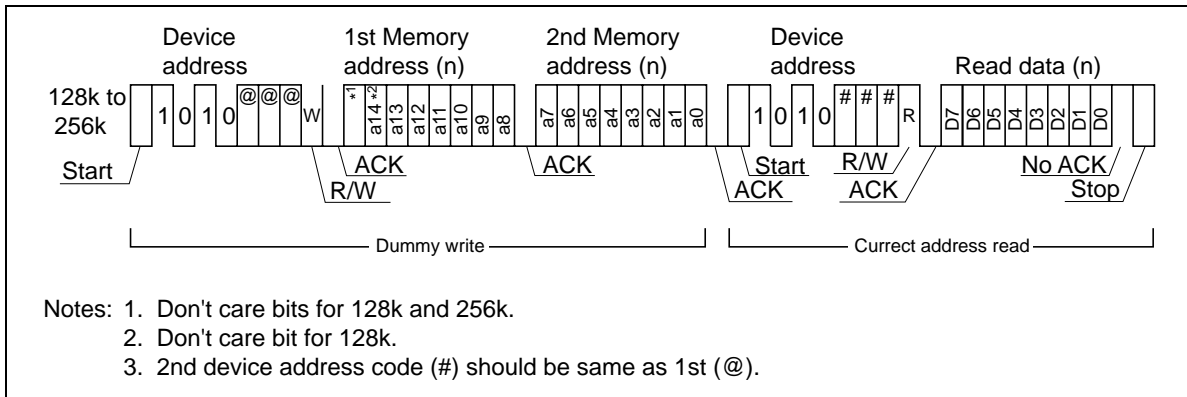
Device address

1st Memory address (n)

2nd Memory address (n)

Device address

Read data (n)

128k to 256k

1 0 1 0 @ @ @ W

*1 a14 *2 a13 a12 a11 a10 a9 a8

a7 a6 a5 a4 a3 a2 a1 a0

1 0 1 0 # # # R

D7 D6 D5 D4 D3 D2 D1 D0

Start

ACK

R/W

ACK

ACK

Start

R/W

ACK

No ACK

Stop

Dummy write

Currect address read

Notes: 1. Don't care bits for 128k and 256k.
2. Don't care bit for 128k.
3. 2nd device address code (#) should be same as 1st (@).